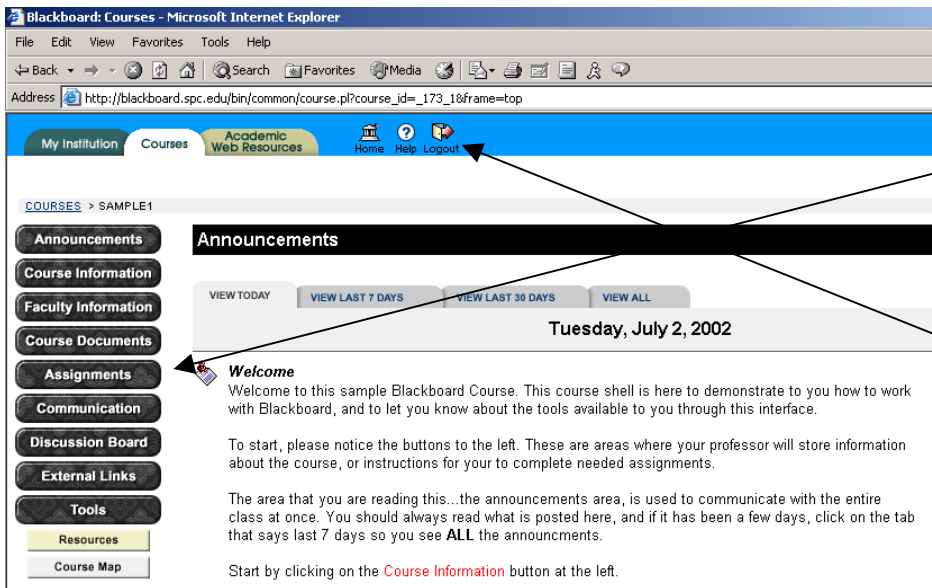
Blackboard: Courses - Microsoft Internet Explorer

File Edit View Favorites Tools Help

Back Search Favorites Media

Address http://blackboard.spc.edu/bin/common/course.pl?course_id=_173_1&frame=top

My Institution Courses Academic Web Resources

Home Help Logout

COURSES > SAMPLE1

Announcements
Course Information
Faculty Information
Course Documents
Assignments
Communication
Discussion Board
External Links
Tools
Resources
Course Map

Announcements

VIEW TODAY VIEW LAST 7 DAYS VIEW LAST 30 DAYS VIEW ALL

Tuesday, July 2, 2002

Welcome
Welcome to this sample Blackboard Course. This course shell is here to demonstrate to you how to work with Blackboard, and to let you know about the tools available to you through this interface.

To start, please notice the buttons to the left. These are areas where your professor will store information about the course, or instructions for your to complete needed assignments.

The area that you are reading this...the announcements area, is used to communicate with the entire class at once. You should always read what is posted here, and if it has been a few days, click on the tab that says last 7 days so you see ALL the announcments.

Start by clicking on the Course Information button at the left.